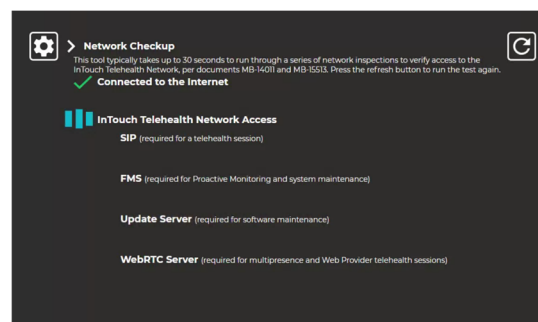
> Network Checkup

This tool typically takes up to 30 seconds to run through a series of network inspections to verify access to the InTouch Telehealth Network, per documents MB-14011 and MB-15513. Press the refresh button to run the test again.

Connected to the Internet

InTouch Telehealth Network Access

SIP (required for a telehealth session)

FMS (required for Proactive Monitoring and system maintenance)

Update Server (required for software maintenance)

WebRTC Server (required for multipresence and Web Provider telehealth sessions)